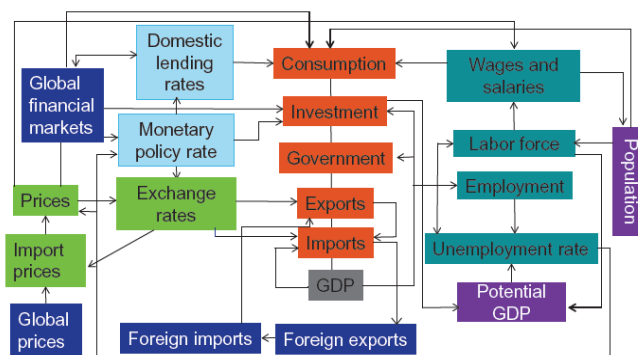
Domestic lending rates

Consumption

Wages and salaries

Global financial markets

Investment

Monetary policy rate

Labor force

Population

Government

Employment

Prices

Exchange rates

Exports

Import prices

Imports

Unemployment rate

GDP

Potential GDP

Global prices

Foreign imports

Foreign exports